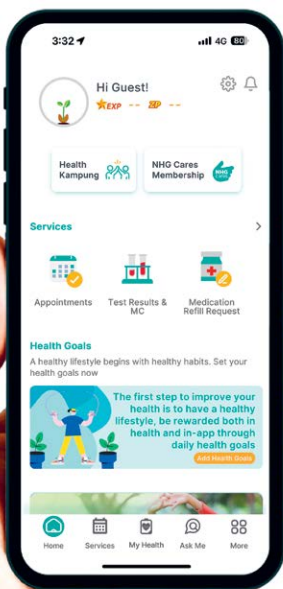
3:32
4G 80

Hi Guest!
EXP -- -- SP --

Health Kampung

NHG Cares Membership

Services

Appointments

Test Results & MC

Medication Refill Request

Health Goals

A healthy lifestyle begins with healthy habits. Set your health goals now

The first step to improve your health is to have a healthy lifestyle, be rewarded both in health and in-app through daily health goals

Add Health Goals

Home

Services

My Health

Ask Me

More